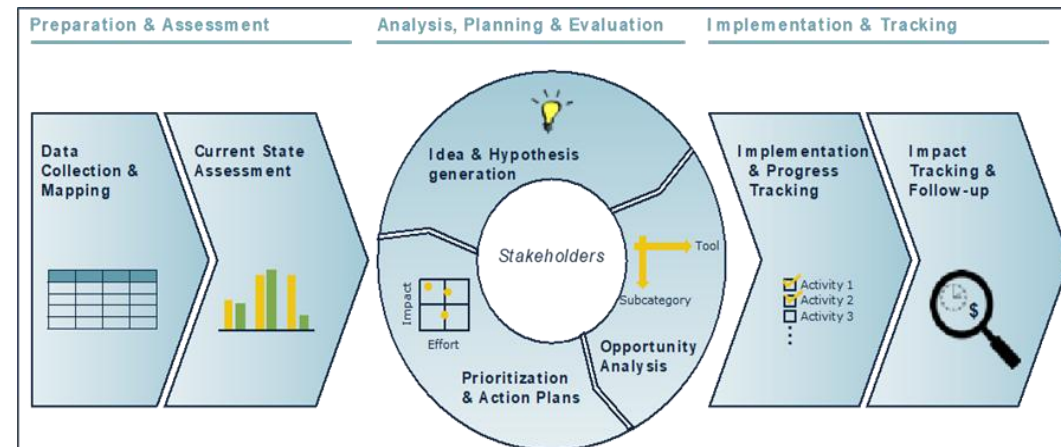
Preparation & Assessment

Analysis, Planning & Evaluation

Implementation & Tracking

Data Collection & Mapping

Current State Assessment

Idea & Hypothesis generation

Stakeholders

Tool

Subcategory

Opportunity Analysis

Impact

Effort

Prioritization & Action Plans

Implementation & Progress Tracking

Activity 1
Activity 2
Activity 3

Impact Tracking & Follow-up

$